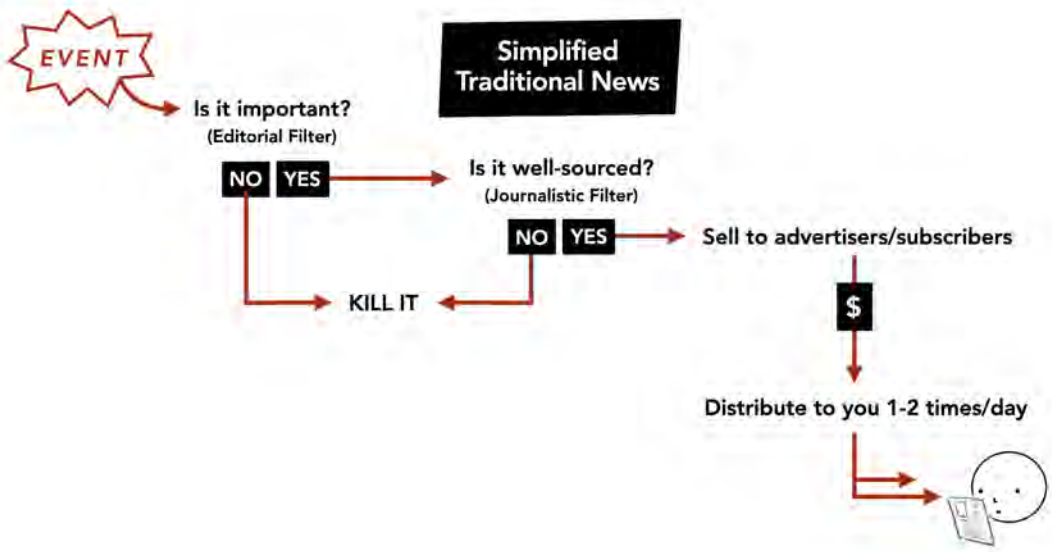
EVENT

Simplified Traditional News

Is it important?
(Editorial Filter)

NO YES

Is it well-sourced?
(Journalistic Filter)

NO YES

Sell to advertisers/subscribers

KILL IT

$

Distribute to you 1-2 times/day